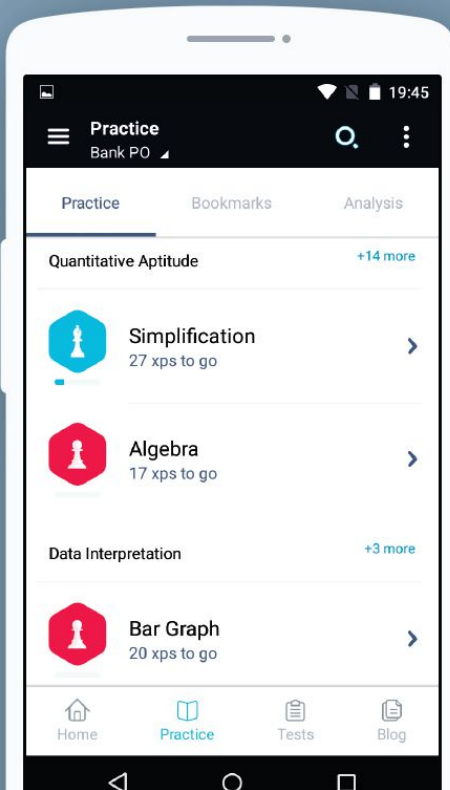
19:45

Practice
Bank PO

Practice
Bookmarks
Analysis

Quantitative Aptitude
+14 more

Simplification
27 xps to go

Algebra
17 xps to go

Data Interpretation
+3 more

Bar Graph
20 xps to go

Home
Practice
Tests
Blog